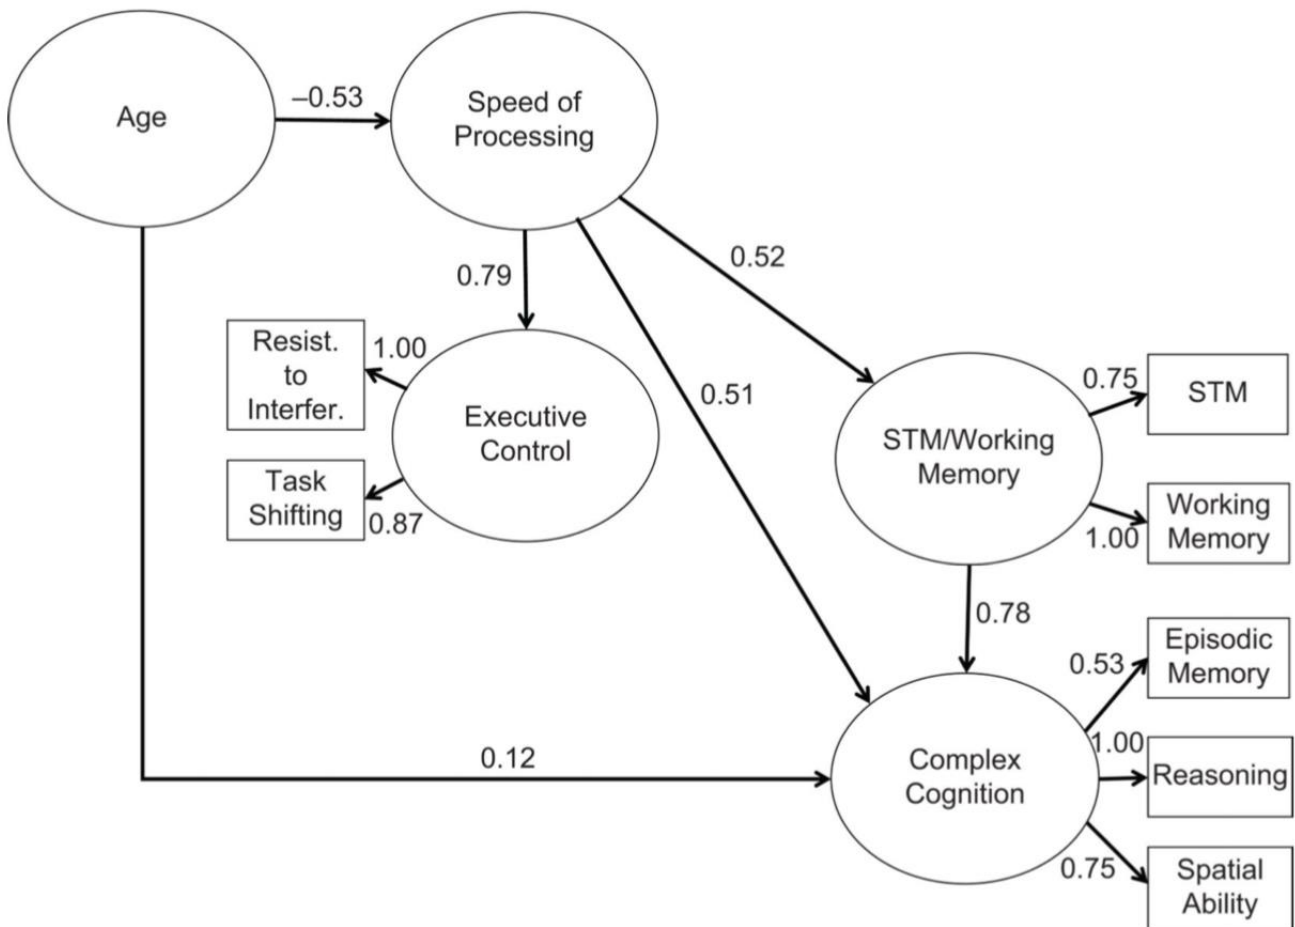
Age

–0.53

Speed of Processing

0.79

0.52

Resist. to Interfer.

1.00

Executive Control

0.51

Task Shifting

0.87

STM/Working Memory

0.75

STM

Working Memory

1.00

0.78

Episodic Memory

0.53

0.12

Complex Cognition

1.00

Reasoning

0.75

Spatial Ability